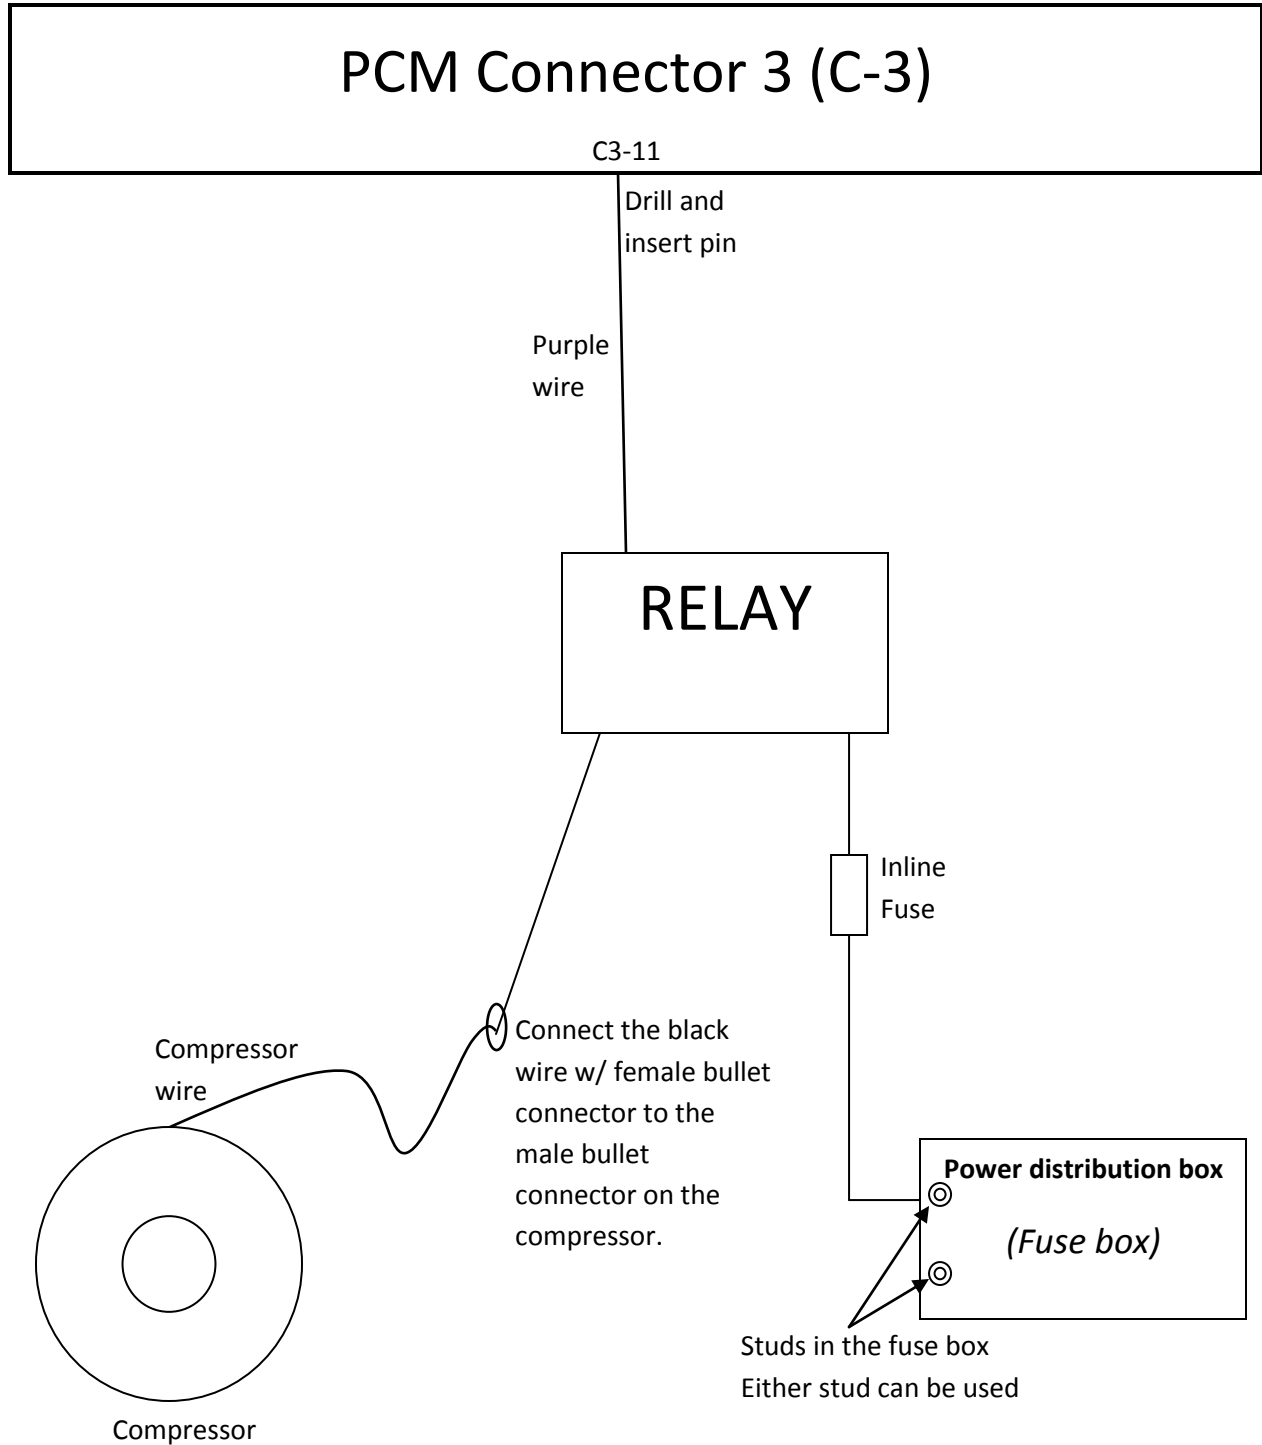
PCM Connector 3 (C-3)

C3-11

Drill and insert pin

Purple wire

RELAY

Inline Fuse

Compressor wire

Connect the black wire w/ female bullet connector to the male bullet connector on the compressor.

Power distribution box

(Fuse box)

Studs in the fuse box
Either stud can be used

Compressor